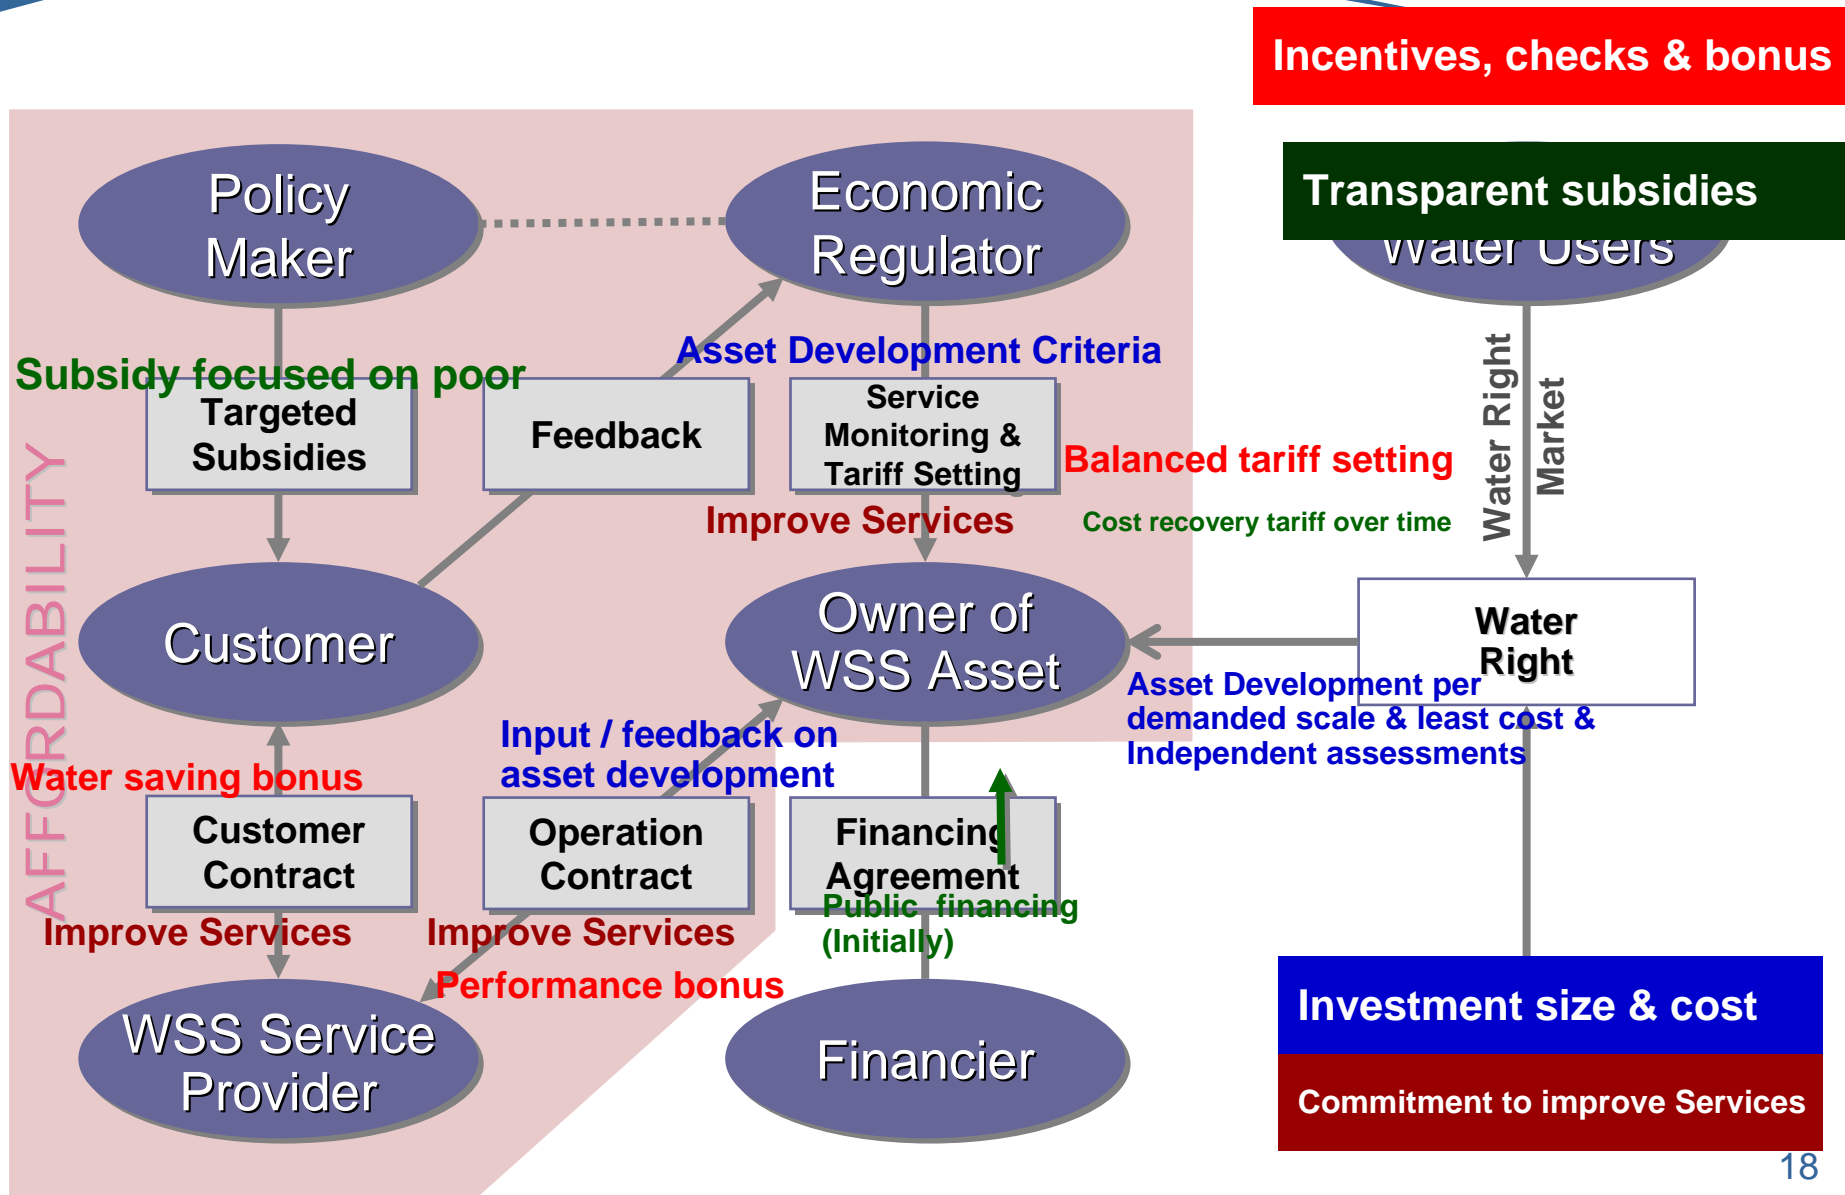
Incentives, checks & bonus

Transparent subsidies

Water Users

Policy Maker

Economic Regulator

Asset Development Criteria

Subsidy focused on poor

Targeted Subsidies

Feedback

Service Monitoring & Tariff Setting

Balanced tariff setting

Water Right

Market

Improve Services

Cost recovery tariff over time

AFFORDABILITY

Customer

Owner of WSS Asset

Water Right

Asset Development per demanded scale & least cost & Independent assessments

Input / feedback on asset development

Water saving bonus

Customer Contract

Operation Contract

Financing Agreement

Public financing (Initially)

Improve Services

Improve Services

Performance bonus

WSS Service Provider

Financier

Investment size & cost

Commitment to improve Services

18